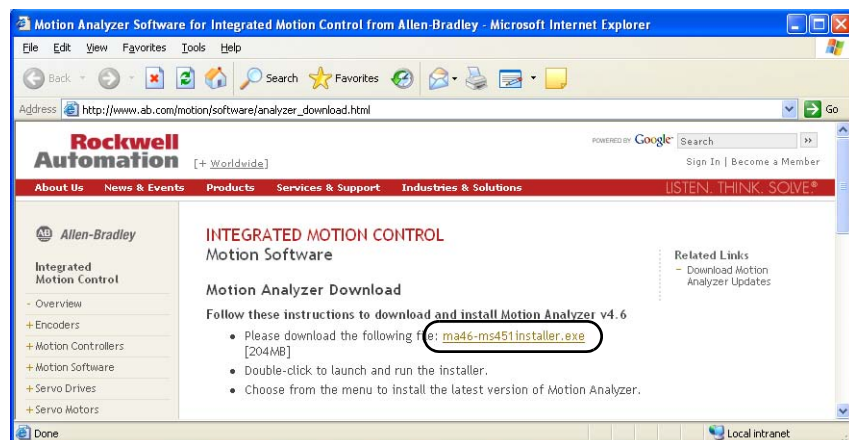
Motion Analyzer Software for Integrated Motion Control from Allen-Bradley - Microsoft Internet Explorer

File Edit View Favorites Tools Help

Back Search Favorites

Address http://www.ab.com/motion/software/analyzer_download.html Go

Rockwell Automation [+ Worldwide]

POWERED BY Google Search

Sign In | Become a Member

About Us News & Events Products Services & Support Industries & Solutions LISTEN. THINK. SOLVE.®

Allen-Bradley

Integrated Motion Control

- Overview
+ Encoders
+ Motion Controllers
+ Motion Software
+ Servo Drives
+ Servo Motors

INTEGRATED MOTION CONTROL
Motion Software

Motion Analyzer Download

Follow these instructions to download and install Motion Analyzer v4.6

• Please download the following file: ma46-ms451installer.exe [204MB]
• Double-click to launch and run the installer.
• Choose from the menu to install the latest version of Motion Analyzer.

Related Links
- Download Motion Analyzer Updates

Done

Local intranet